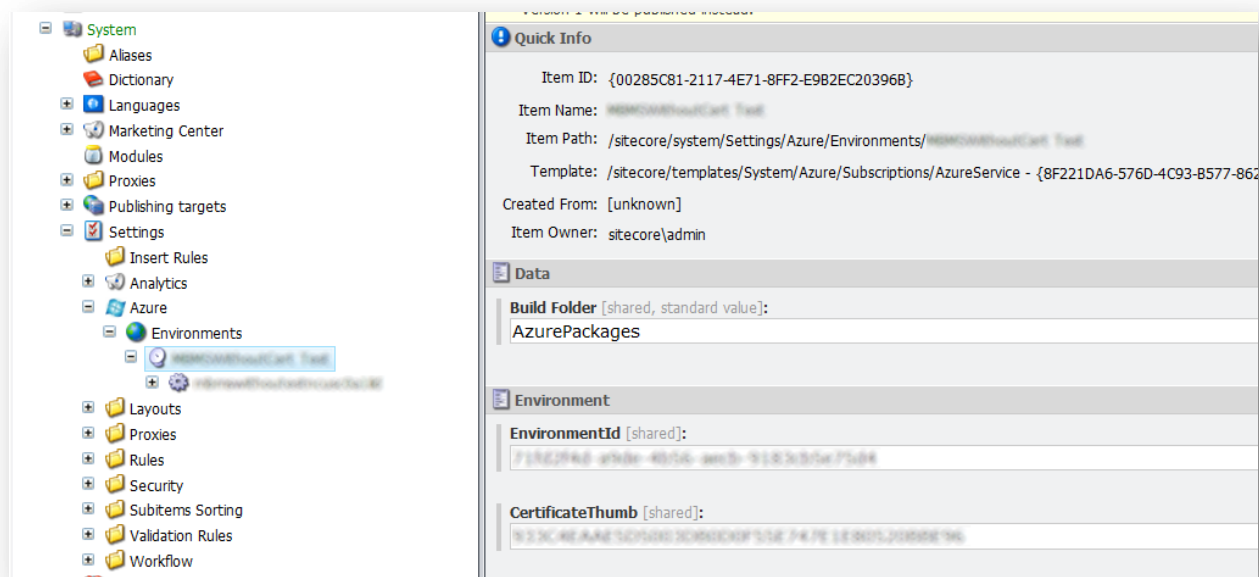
System
Aliases
Dictionary
Languages
Marketing Center
Modules
Proxies
Publishing targets
Settings
Insert Rules
Analytics
Azure
Environments
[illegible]
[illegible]
Layouts
Proxies
Rules
Security
Subitems Sorting
Validation Rules
Workflow

Version 1 will be published instead.

Quick Info

Item ID: {00285C81-2117-4E71-8FF2-E9B2EC20396B}

Item Name: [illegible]

Item Path: /sitecore/system/Settings/Azure/Environments/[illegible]

Template: /sitecore/templates/System/Azure/Subscriptions/AzureService - {8F221DA6-576D-4C93-B577-862

Created From: [unknown]

Item Owner: sitecore\admin

Data

Build Folder [shared, standard value]:
AzurePackages

Environment

EnvironmentId [shared]:
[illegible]

CertificateThumb [shared]:
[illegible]